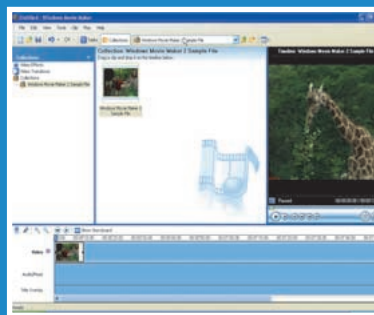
Untitled - Windows Movie Maker

File Edit View Tools Clip Play Help

Tasks Collections Windows Movie Maker 2 Sample File

Collections

Video Effects

Video Transitions

Collections

Windows Movie Maker 2 Sample File

Collection: Windows Movie Maker 2 Sample File

Drag a clip and drop it on the timeline below.

Windows Movie Maker 2 Sample File

Timeline: Windows Movie Maker 2 Sample File

Paused

Show Storyboard

Video

Audio/Music

Title Overlay